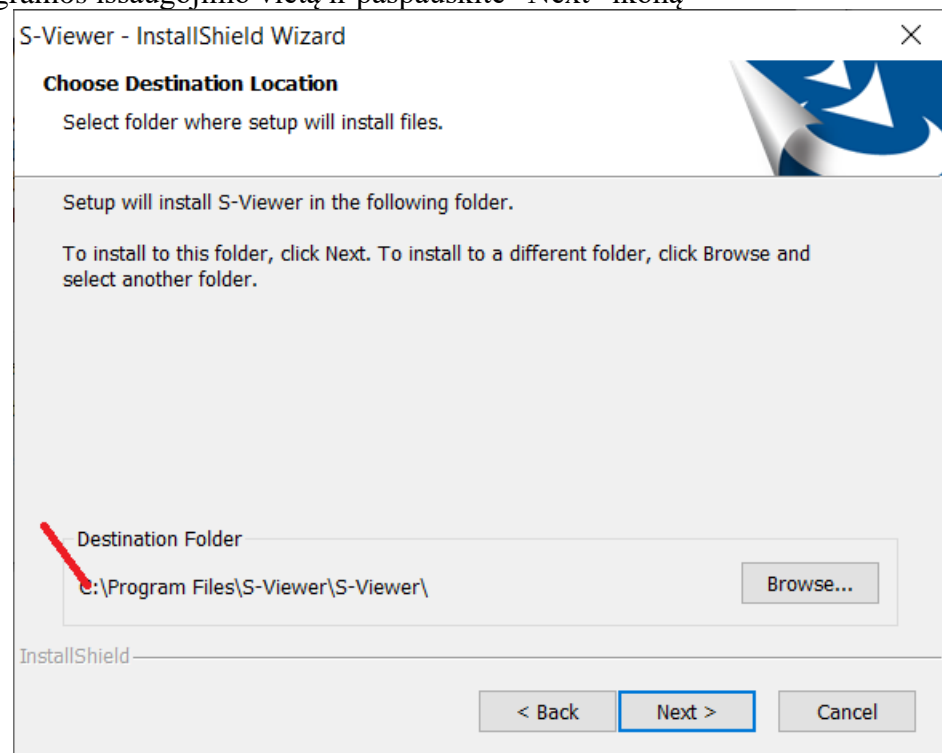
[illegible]gramos išsaugojimo vietą ir paspauskite "Next" ikoną

S-Viewer - InstallShield Wizard

Choose Destination Location

Select folder where setup will install files.

Setup will install S-Viewer in the following folder.

To install to this folder, click Next. To install to a different folder, click Browse and select another folder.

Destination Folder

C:\Program Files\S-Viewer\S-Viewer\

Browse...

InstallShield

< Back

Next >

Cancel